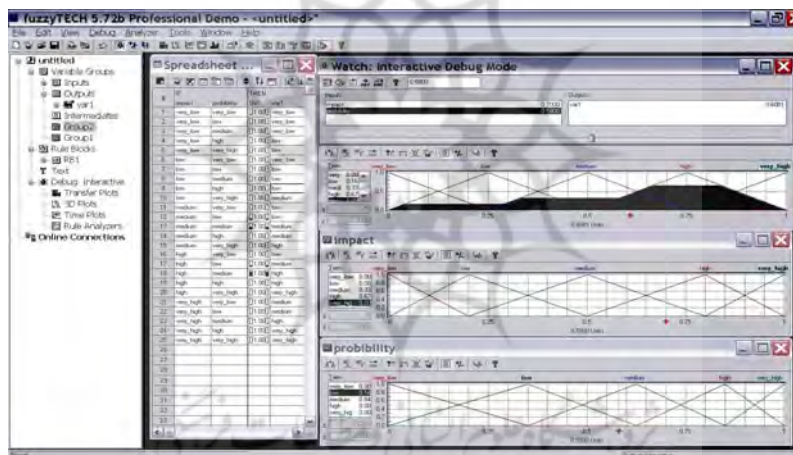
fuzzyTECH 5.72b Professional Demo - <untitled>

File Edit View Debug Analyzer Tools Window Help

untitled
Variable Groups
Inputs
Outputs
var1
Intermediate
Group2
Group1
Rule Blocks
RB1
Text
Debug: Interactive
Transfer Plots
3D Plots
Time Plots
Rule Analyzers
Online Connections

Spreadsheet ...

| # | impact | probibility | DoS | var1 |
|---|---|---|---|---|
| 1 | very_low | very_low | 1.00 | very_low |
| 2 | very_low | low | 1.00 | very_low |
| 3 | very_low | medium | 1.00 | very_low |
| 4 | very_low | high | 1.00 | low |
| 5 | very_low | very_high | 1.00 | low |
| 6 | low | very_low | 1.00 | very_low |
| 7 | low | low | 1.00 | low |
| 8 | low | medium | 1.00 | low |
| 9 | low | high | 1.00 | low |
| 10 | low | very_high | 1.00 | medium |
| 11 | medium | very_low | 1.00 | low |
| 12 | medium | low | 1.00 | low |
| 13 | medium | medium | 1.00 | medium |
| 14 | medium | high | 1.00 | medium |
| 15 | medium | very_high | 1.00 | high |
| 16 | high | very_low | 1.00 | low |
| 17 | high | low | 1.00 | medium |
| 18 | high | medium | 1.00 | high |
| 19 | high | high | 1.00 | high |
| 20 | high | very_high | 1.00 | very_high |
| 21 | very_high | very_low | 1.00 | medium |
| 22 | very_high | low | 1.00 | medium |
| 23 | very_high | medium | 1.00 | high |
| 24 | very_high | high | 1.00 | very_high |
| 25 | very_high | very_high | 1.00 | very_high |

Watch: Interactive Debug Mode
Inputs: impact 0.7100 probibility 0.5000
Outputs: var1 0.6001

very_low low medium high very_high
0 0.25 0.5 0.75 1

impact
very_low low medium high very_high
0 0.25 0.5 0.75 1

probibility
very_low low medium high very_high
0 0.25 0.5 0.75 1